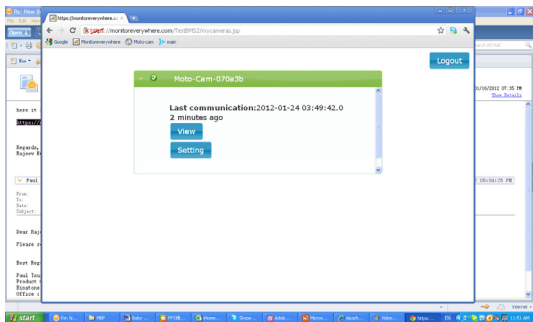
Re: Flow S
File Edit View
Conv... | Ur
https://monitoreverywhere.c ×
← → C https://monitoreverywhere.com/TestBMS2/mycameras.jsp
Google Monitoreverywhere Moto-cam main
Logout
Moto-Cam-070a3b
Last communication:2012-01-24 03:49:42.0
2 minutes ago
View
Setting
Search All Mail
01/16/2012 07:35 PM
Show Details
here it
https://
Regards,
Rajeev K
Paul
From:
To:
Date:
Subject:
05:04:25 PM
Dear Raj
Please r
Best Reg
Paul Tra
Product
Binatone
Office :
start
Re: N...
MBP
Baby ...
FP10B...
Phone...
Skype...
Adob...
Micros...
Apach...
Video...
https...
EN
11:51 AM